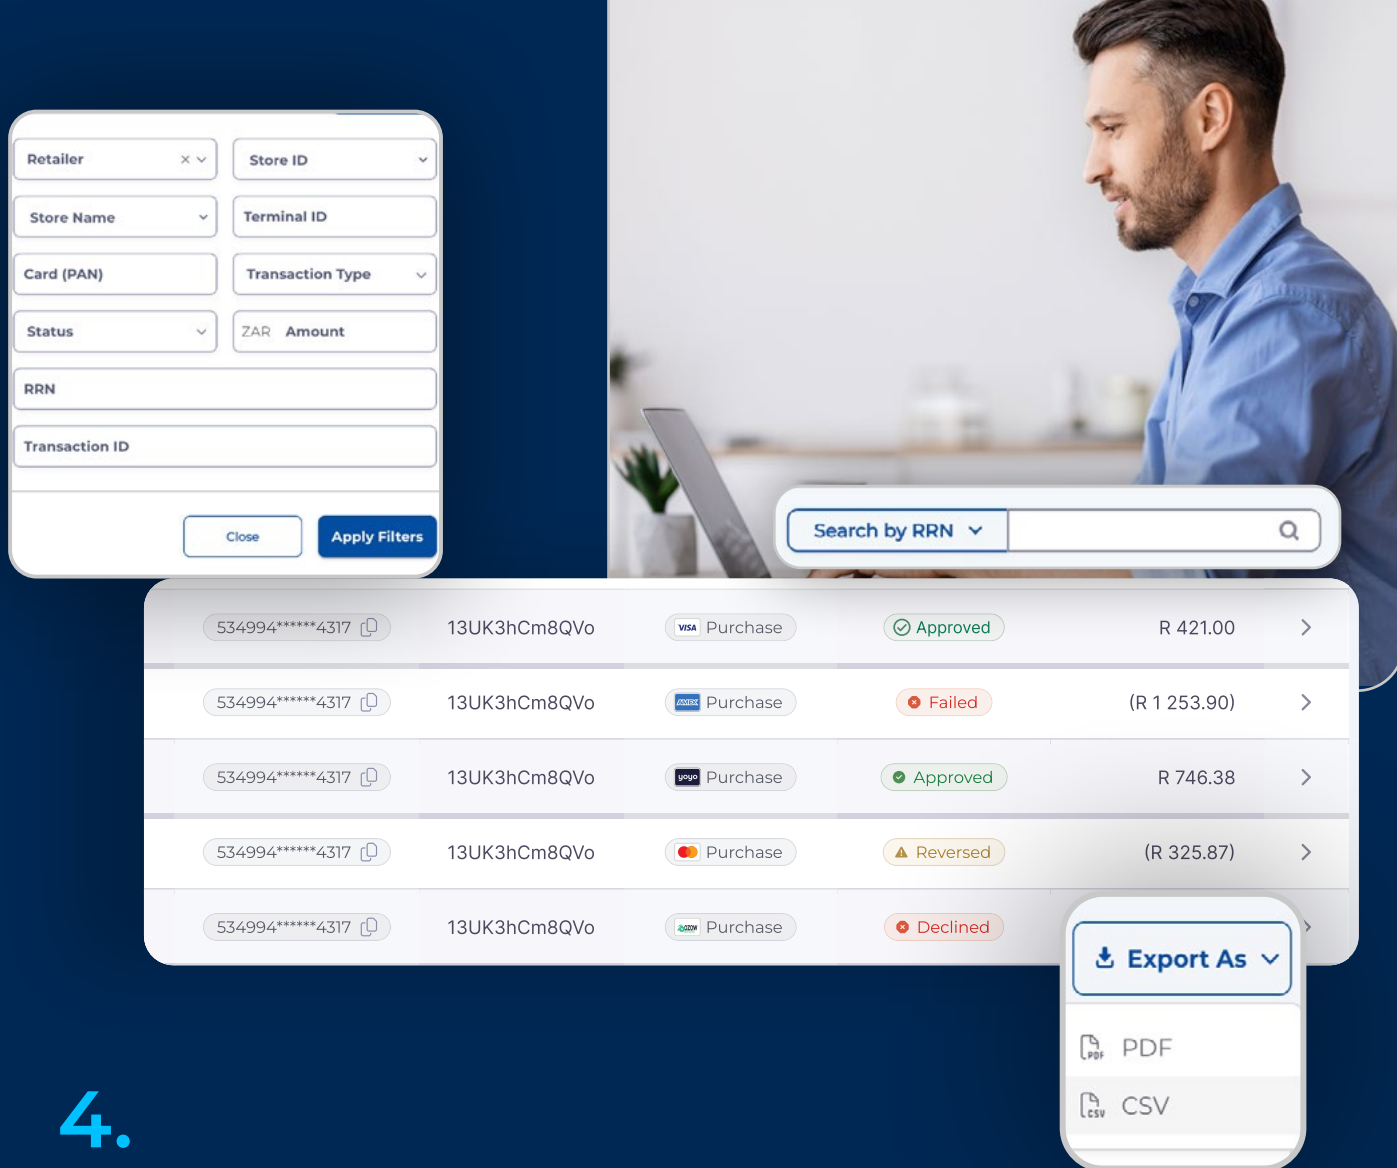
Retailer

Store ID

Store Name

Terminal ID

Card (PAN)

Transaction Type

Status

ZAR Amount

RRN

Transaction ID

Close

Apply Filters

Search by RRN

| 534994******4317 | 13UK3hCm8QVo | VISA Purchase | Approved | R 421.00 |
|---|---|---|---|---|
| 534994******4317 | 13UK3hCm8QVo | AMEX Purchase | Failed | (R 1 253.90) |
| 534994******4317 | 13UK3hCm8QVo | yoyo Purchase | Approved | R 746.38 |
| 534994******4317 | 13UK3hCm8QVo | Purchase | Reversed | (R 325.87) |
| 534994******4317 | 13UK3hCm8QVo | Purchase | Declined | |

Export As

PDF

CSV

4.